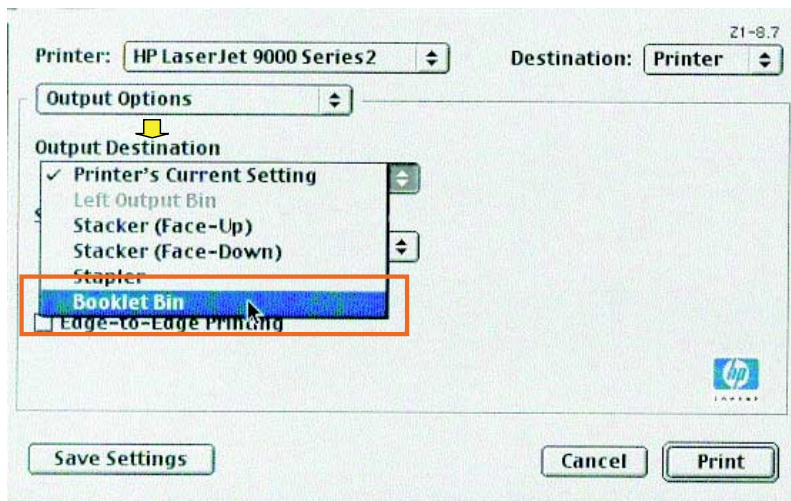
Z1-8.7

Printer: HP LaserJet 9000 Series2

Destination: Printer

Output Options

Output Destination

✓ Printer's Current Setting

Left Output Bin

Stacker (Face-Up)

Stacker (Face-Down)

Stapler

Booklet Bin

Edge-to-Edge Printing

hp

Save Settings

Cancel

Print